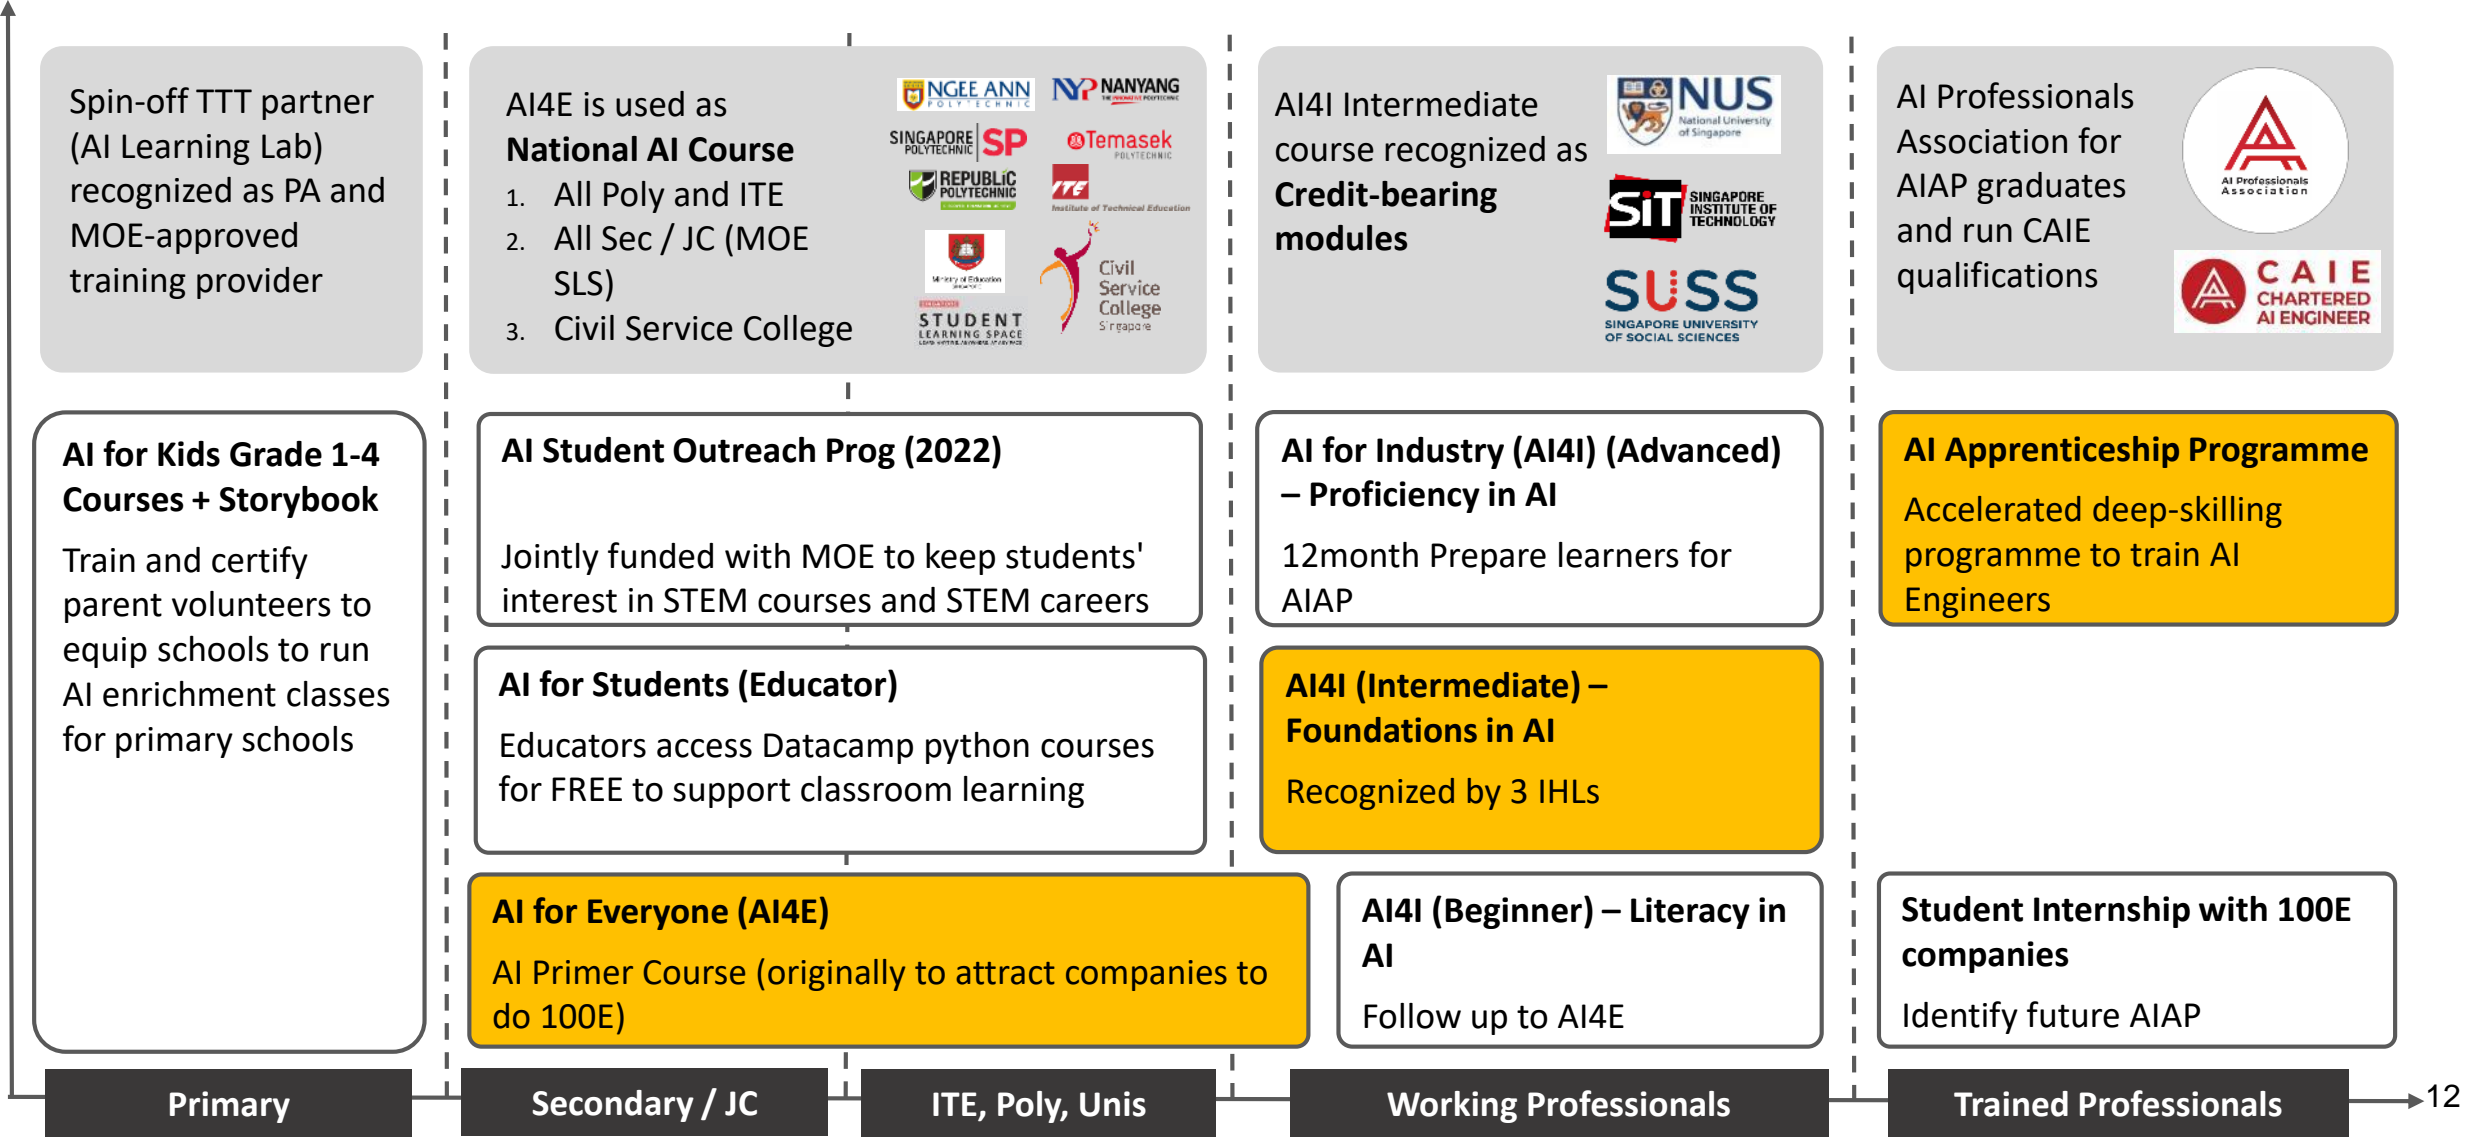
Spin-off TTT partner (AI Learning Lab) recognized as PA and MOE-approved training provider

AI4E is used as
National AI Course
1. All Poly and ITE
2. All Sec / JC (MOE SLS)
3. Civil Service College

NGEE ANN POLYTECHNIC
NANYANG POLYTECHNIC
SINGAPORE POLYTECHNIC SP
Temasek POLYTECHNIC
REPUBLIC POLYTECHNIC
ITE Institute of Technical Education
Ministry of Education
STUDENT LEARNING SPACE
Civil Service College Singapore

AI4I Intermediate course recognized as
Credit-bearing modules

NUS National University of Singapore
SIT SINGAPORE INSTITUTE OF TECHNOLOGY
SUSS SINGAPORE UNIVERSITY OF SOCIAL SCIENCES

AI Professionals Association for AIAP graduates and run CAIE qualifications

AI Professionals Association
CAIE CHARTERED AI ENGINEER

AI for Kids Grade 1-4 Courses + Storybook
Train and certify parent volunteers to equip schools to run AI enrichment classes for primary schools

AI Student Outreach Prog (2022)
Jointly funded with MOE to keep students' interest in STEM courses and STEM careers

AI for Industry (AI4I) (Advanced) – Proficiency in AI
12month Prepare learners for AIAP

AI Apprenticeship Programme
Accelerated deep-skilling programme to train AI Engineers

AI for Students (Educator)
Educators access Datacamp python courses for FREE to support classroom learning

AI4I (Intermediate) – Foundations in AI
Recognized by 3 IHLs

AI for Everyone (AI4E)
AI Primer Course (originally to attract companies to do 100E)

AI4I (Beginner) – Literacy in AI
Follow up to AI4E

Student Internship with 100E companies
Identify future AIAP

Primary
Secondary / JC
ITE, Poly, Unis
Working Professionals
Trained Professionals

12